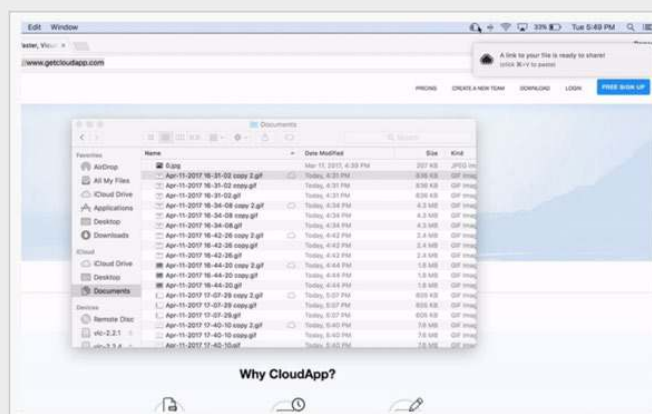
Edit Window

33% Tue 5:49 PM

/aster, Visu ×

www.getcloudapp.com

A link to your file is ready to share!
click ⌘+V to paste

PRICING CREATE A NEW TEAM DOWNLOAD LOGIN FREE SIGN UP

Documents

Favorites
AirDrop
All My Files
iCloud Drive
Applications
Desktop
Downloads

iCloud
iCloud Drive
Desktop
Documents

Devices
Remote Disc
vlc-2.2.1
vlc-2.2.4

| Name | Date Modified | Size | Kind |
|---|---|---|---|
| 0.jpg | Mar 11, 2017, 4:30 PM | 207 KB | JPEG im |
| Apr-11-2017 16-31-02 copy 2.gif | Today, 4:31 PM | 836 KB | GIF imag |
| Apr-11-2017 16-31-02 copy.gif | Today, 4:31 PM | 836 KB | GIF imag |
| Apr-11-2017 16-31-02.gif | Today, 4:31 PM | 836 KB | GIF imag |
| Apr-11-2017 16-34-08 copy 2.gif | Today, 4:34 PM | 4.3 MB | GIF imag |
| Apr-11-2017 16-34-08 copy.gif | Today, 4:34 PM | 4.3 MB | GIF imag |
| Apr-11-2017 16-34-08.gif | Today, 4:34 PM | 4.3 MB | GIF imag |
| Apr-11-2017 16-42-26 copy 2.gif | Today, 4:42 PM | 2.4 MB | GIF imag |
| Apr-11-2017 16-42-26 copy.gif | Today, 4:42 PM | 2.4 MB | GIF imag |
| Apr-11-2017 16-42-26.gif | Today, 4:42 PM | 2.4 MB | GIF imag |
| Apr-11-2017 16-44-20 copy 2.gif | Today, 4:44 PM | 1.8 MB | GIF imag |
| Apr-11-2017 16-44-20 copy.gif | Today, 4:44 PM | 1.8 MB | GIF imag |
| Apr-11-2017 16-44-20.gif | Today, 4:44 PM | 1.8 MB | GIF imag |
| Apr-11-2017 17-07-29 copy 2.gif | Today, 5:07 PM | 605 KB | GIF imag |
| Apr-11-2017 17-07-29 copy.gif | Today, 5:07 PM | 605 KB | GIF imag |
| Apr-11-2017 17-07-29.gif | Today, 5:07 PM | 605 KB | GIF imag |
| Apr-11-2017 17-40-10 copy 2.gif | Today, 5:40 PM | 78 MB | GIF imag |
| Apr-11-2017 17-40-10 copy.gif | Today, 5:40 PM | 78 MB | GIF imag |
| Apr-11-2017 17-40-10.gif | Today, 5:40 PM | 78 MB | GIF imag |

Why CloudApp?